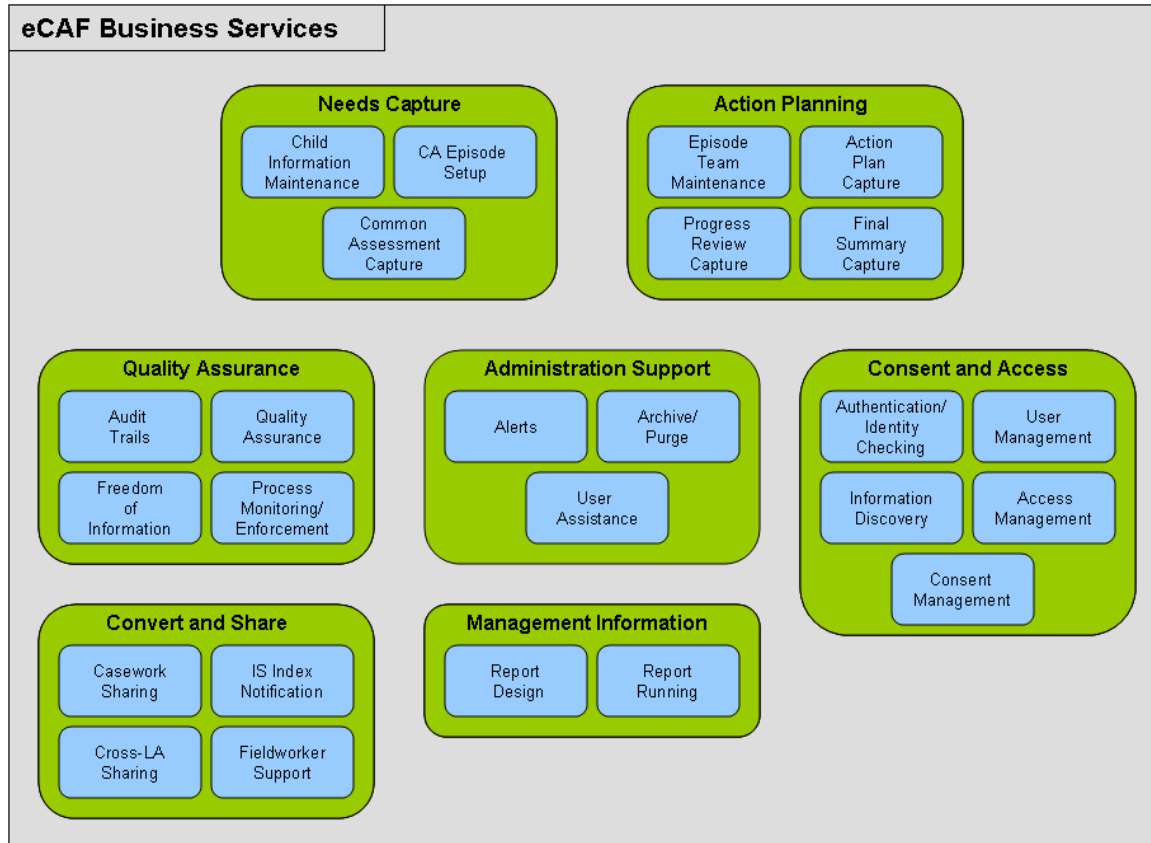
eCAF Business Services

Needs Capture

Child Information Maintenance

CA Episode Setup

Common Assessment Capture

Action Planning

Episode Team Maintenance

Action Plan Capture

Progress Review Capture

Final Summary Capture

Quality Assurance

Audit Trails

Quality Assurance

Freedom of Information

Process Monitoring/ Enforcement

Administration Support

Alerts

Archive/ Purge

User Assistance

Consent and Access

Authentication/ Identity Checking

User Management

Information Discovery

Access Management

Consent Management

Convert and Share

Casework Sharing

IS Index Notification

Cross-LA Sharing

Fieldworker Support

Management Information

Report Design

Report Running